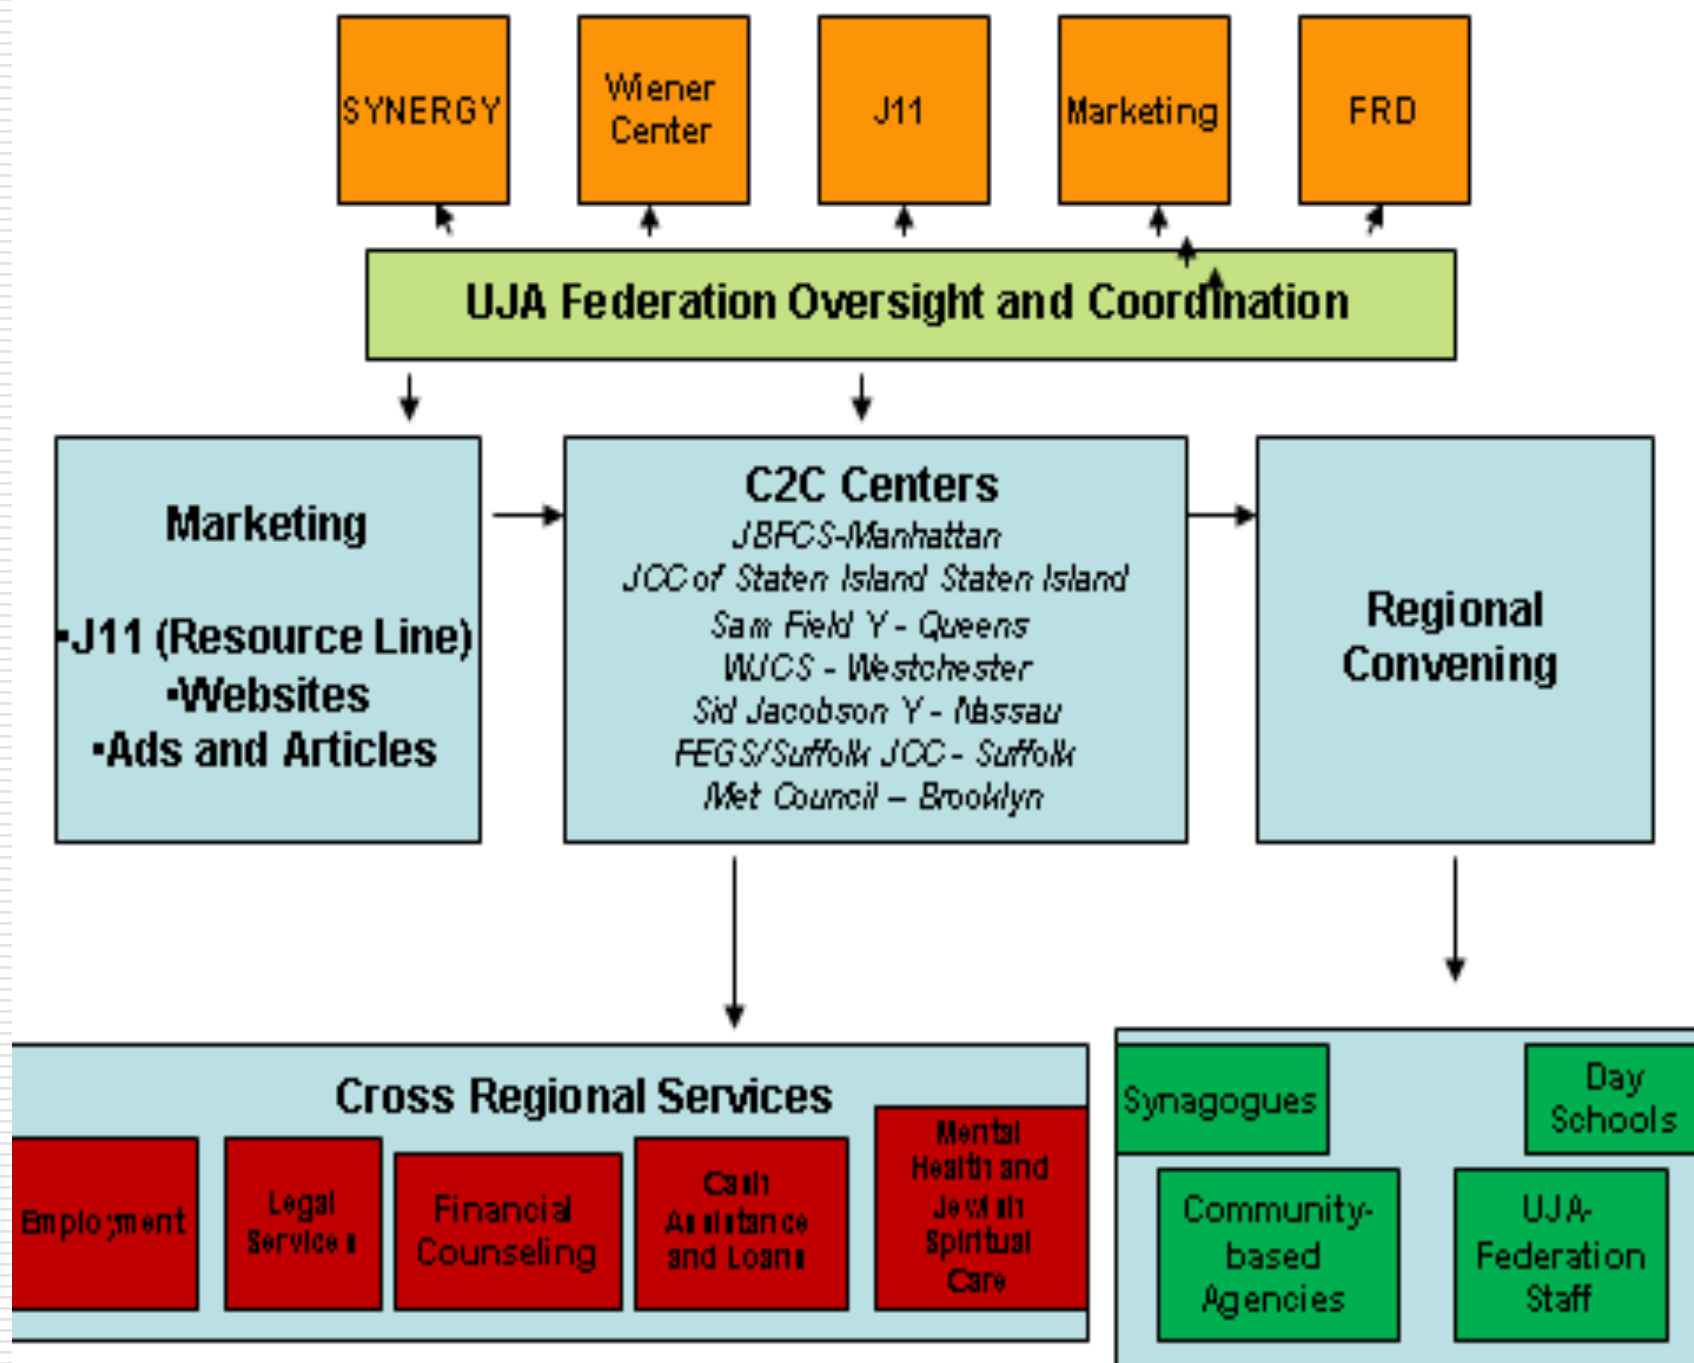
SYNERGY

Wiener Center

J11

Marketing

FRD

UJA Federation Oversight and Coordination

Marketing

•J11 (Resource Line)
•Websites
•Ads and Articles

C2C Centers
JBFCS-Manhattan
JCC of Staten Island Staten Island
Sam Field Y - Queens
WJCS - Westchester
Sid Jacobson Y - Nassau
FEGS/Suffolk JCC - Suffolk
Met Council – Brooklyn

Regional Convening

Cross Regional Services

Employment

Legal Services

Financial Counseling

Cash Assistance and Loans

Mental Health and Jewish Spiritual Care

Synagogues

Day Schools

Community-based Agencies

UJA-Federation Staff